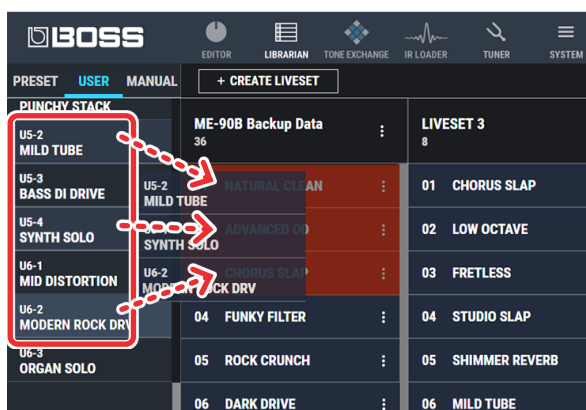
BOSS

EDITOR LIBRARIAN TONE EXCHANGE IR LOADER TUNER SYSTEM

PRESET USER MANUAL

+ CREATE LIVESET

PUNCHY STACK

U5-2
MILD TUBE

U5-3
BASS DI DRIVE

U5-4
SYNTH SOLO

U6-1
MID DISTORTION

U6-2
MODERN ROCK DRV

U6-3
ORGAN SOLO

ME-90B Backup Data
36

U5-2
MILD TUBE
NATURAL CLEAN

SYNTH SOLO
ADVANCED OD

U6-2
MODERN ROCK DRV
CHORUS SLAP

04 FUNKY FILTER

05 ROCK CRUNCH

06 DARK DRIVE

LIVESET 3
8

01 CHORUS SLAP

02 LOW OCTAVE

03 FRETLESS

04 STUDIO SLAP

05 SHIMMER REVERB

06 MILD TUBE